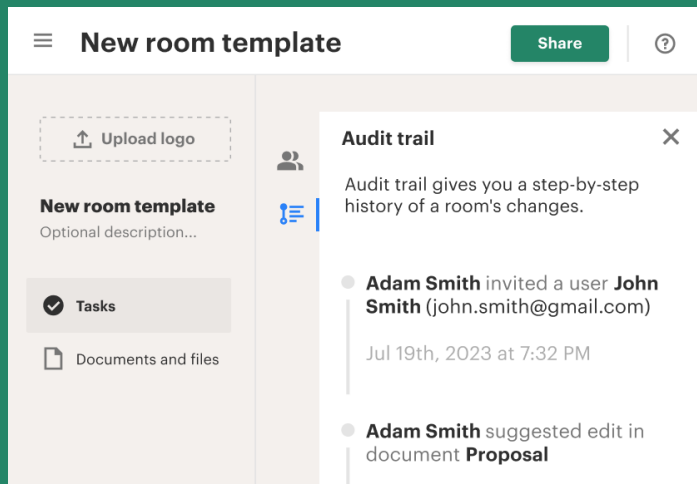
New room template

Share

Upload logo

New room template
Optional description...

Tasks

Documents and files

Audit trail

Audit trail gives you a step-by-step history of a room's changes.

Adam Smith invited a user John Smith (john.smith@gmail.com)

Jul 19th, 2023 at 7:32 PM

Adam Smith suggested edit in document Proposal